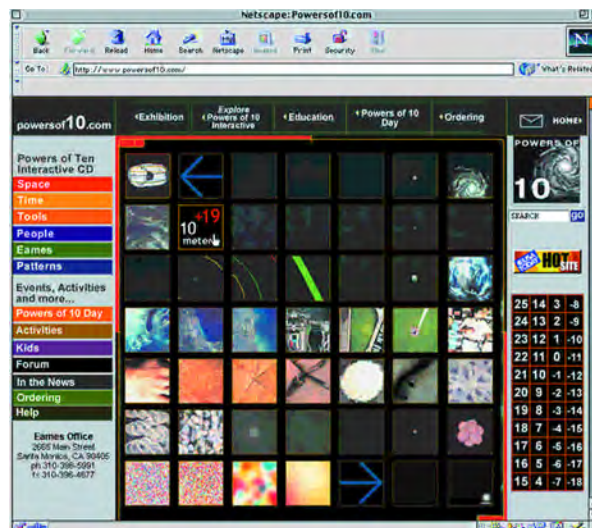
Netscape:Powersof10.com

Back Forward Reload Home Search Netscape Images Print Security Stop

Go To: http://www.powersof10.com/

What's Related

powersof10.com

•Exhibition

Explore •Powers of 10 Interactive

•Education

•Powers of 10 Day

•Ordering

HOME•

Powers of Ten Interactive CD

Space

Time

Tools

People

Eames

Patterns

Events, Activities and more...

Powers of 10 Day

Activities

Kids

Forum

In the News

Ordering

Help

Eames Office
2665 Main Street
Santa Monica, CA 90405
ph 310-396-5991
fx 310-396-4677

$10^{+19}$ meters

POWERS OF 10

SEARCH go

HOT SITE

| 25 | 14 | 3 | -8 |
|---|---|---|---|
| 24 | 13 | 2 | -9 |
| 23 | 12 | 1 | -10 |
| 22 | 11 | 0 | -11 |
| 21 | 10 | -1 | -12 |
| 20 | 9 | -2 | -13 |
| 19 | 8 | -3 | -14 |
| 18 | 7 | -4 | -15 |
| 17 | 6 | -5 | -16 |
| 16 | 5 | -6 | -17 |
| 15 | 4 | -7 | -18 |